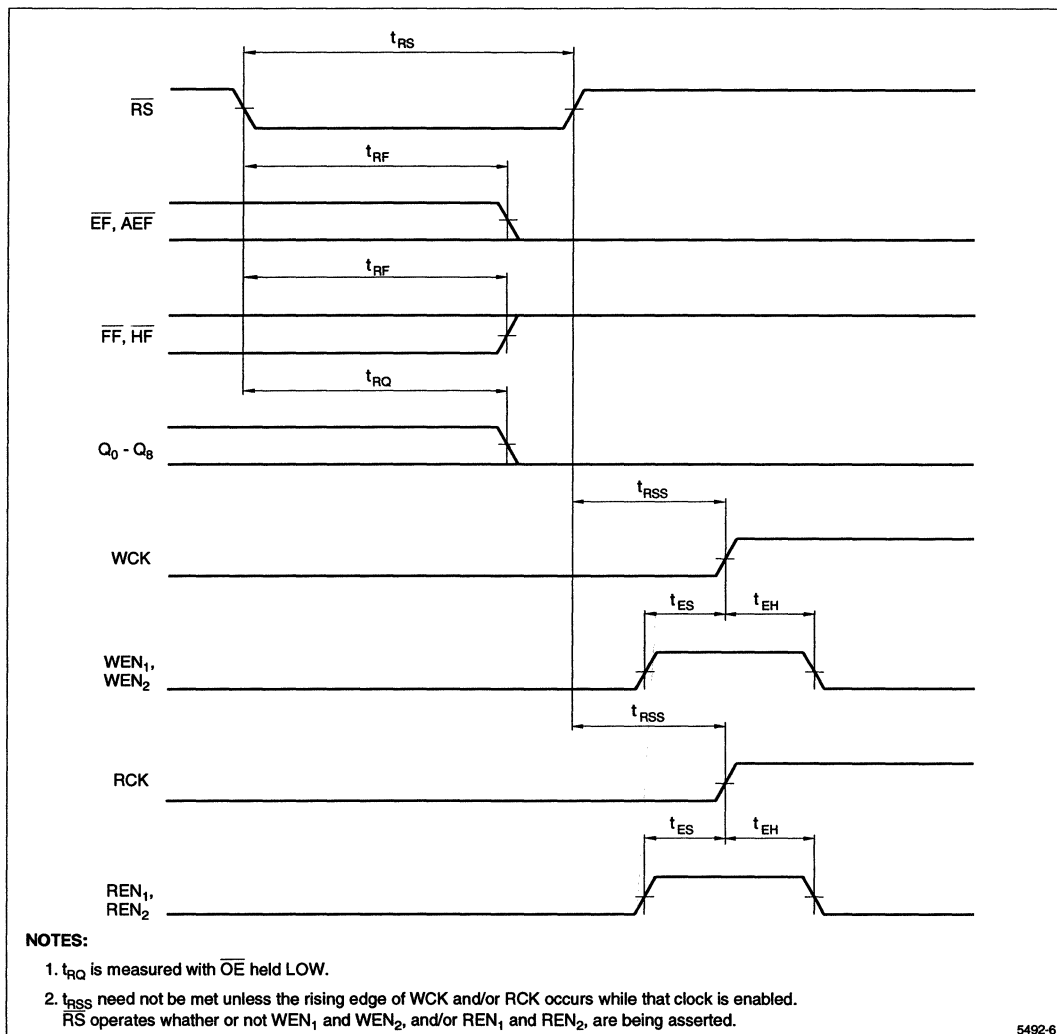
$t_{RS}$

$\overline{RS}$

$t_{RF}$

$\overline{EF}$, $\overline{AEF}$

$t_{RF}$

$\overline{FF}$, $\overline{HF}$

$t_{RQ}$

$Q_0$ - $Q_8$

$t_{RSS}$

WCK

$t_{ES}$ $t_{EH}$

$WEN_1$, $WEN_2$

$t_{RSS}$

RCK

$t_{ES}$ $t_{EH}$

$REN_1$, $REN_2$

NOTES:

1. $t_{RQ}$ is measured with $\overline{OE}$ held LOW.

2. $t_{RSS}$ need not be met unless the rising edge of WCK and/or RCK occurs while that clock is enabled. $\overline{RS}$ operates whather or not $WEN_1$ and $WEN_2$, and/or $REN_1$ and $REN_2$, are being asserted.

5492-6